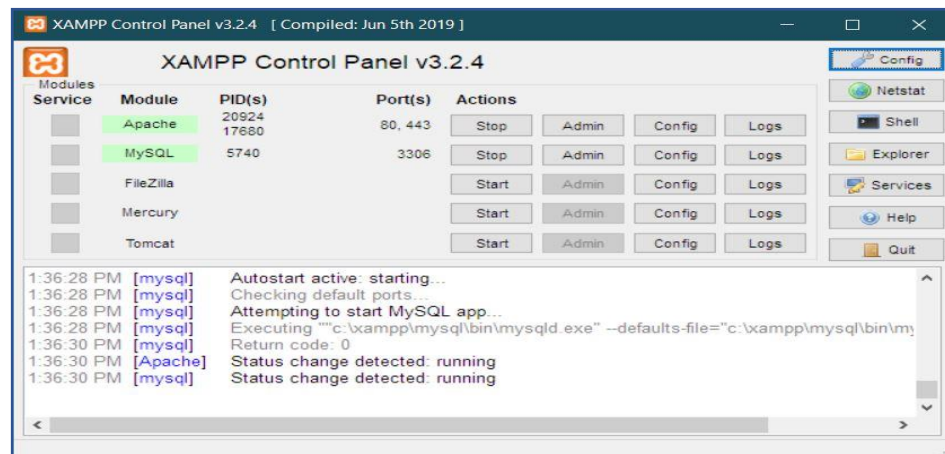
XAMPP Control Panel v3.2.4 [ Compiled: Jun 5th 2019 ]

XAMPP Control Panel v3.2.4

Config
Netstat
Shell
Explorer
Services
Help
Quit

Modules

| Service | Module | PID(s) | Port(s) | Actions | | | |
|---|---|---|---|---|---|---|---|
| | Apache | 20924 17680 | 80, 443 | Stop | Admin | Config | Logs |
| | MySQL | 5740 | 3306 | Stop | Admin | Config | Logs |
| | FileZilla | | | Start | Admin | Config | Logs |
| | Mercury | | | Start | Admin | Config | Logs |
| | Tomcat | | | Start | Admin | Config | Logs |

1:36:28 PM [mysql] Autostart active: starting...
1:36:28 PM [mysql] Checking default ports...
1:36:28 PM [mysql] Attempting to start MySQL app...
1:36:28 PM [mysql] Executing ""c:\xampp\mysql\bin\mysqld.exe" --defaults-file="c:\xampp\mysql\bin\my
1:36:30 PM [mysql] Return code: 0
1:36:30 PM [Apache] Status change detected: running
1:36:30 PM [mysql] Status change detected: running